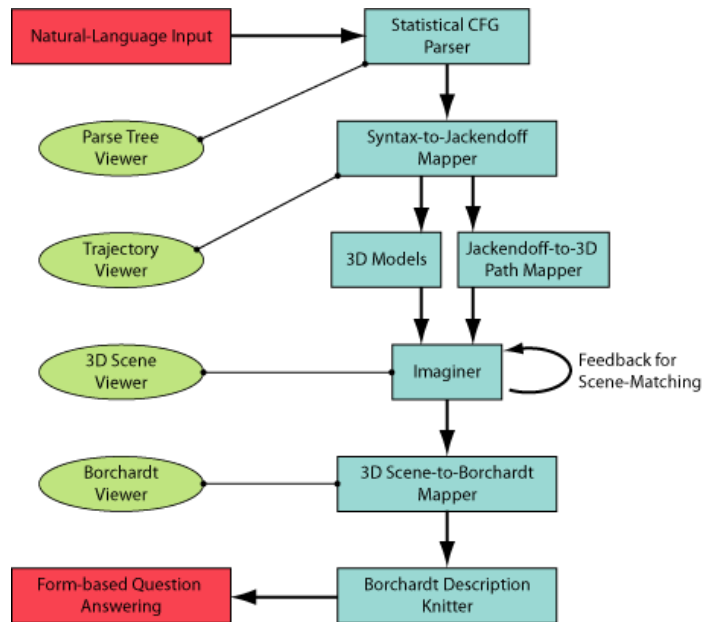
Natural-Language Input

Statistical CFG Parser

Parse Tree Viewer

Syntax-to-Jackendoff Mapper

Trajectory Viewer

3D Models

Jackendoff-to-3D Path Mapper

3D Scene Viewer

Imaginer

Feedback for Scene-Matching

Borchardt Viewer

3D Scene-to-Borchardt Mapper

Form-based Question Answering

Borchardt Description Knitter